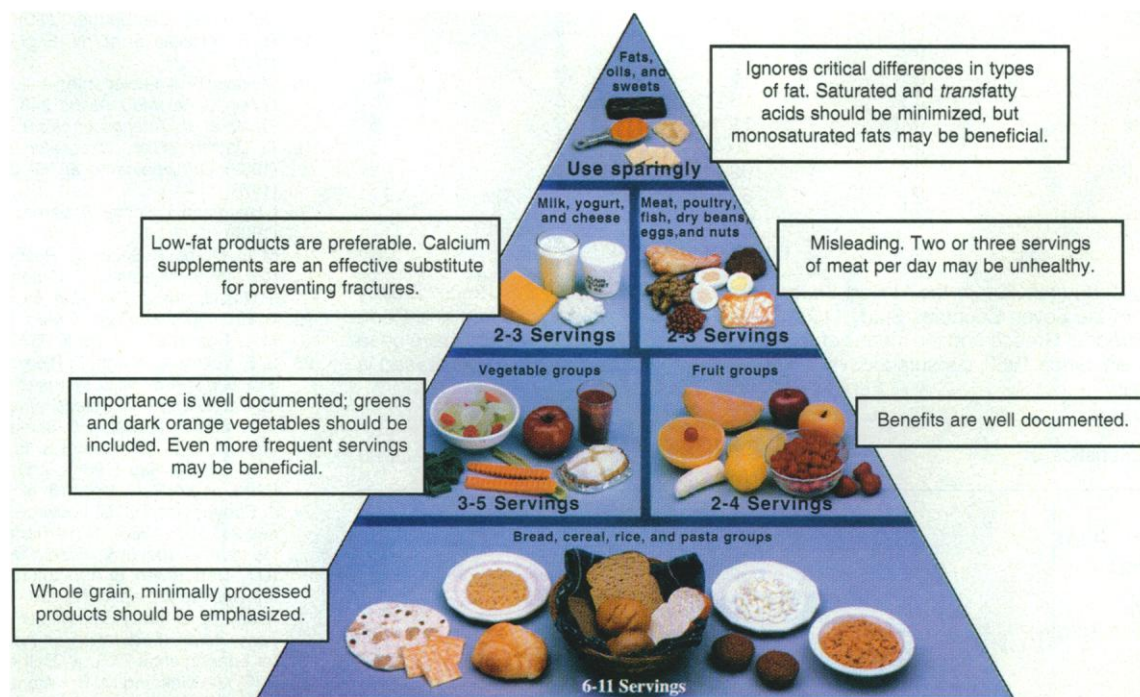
Fats, oils, and sweets

Use sparingly

Ignores critical differences in types of fat. Saturated and *trans*fatty acids should be minimized, but monosaturated fats may be beneficial.

Milk, yogurt, and cheese

2-3 Servings

Meat, poultry, fish, dry beans, eggs, and nuts

2-3 Servings

Low-fat products are preferable. Calcium supplements are an effective substitute for preventing fractures.

Misleading. Two or three servings of meat per day may be unhealthy.

Vegetable groups

3-5 Servings

Fruit groups

2-4 Servings

Importance is well documented; greens and dark orange vegetables should be included. Even more frequent servings may be beneficial.

Benefits are well documented.

Bread, cereal, rice, and pasta groups

Whole grain, minimally processed products should be emphasized.

6-11 Servings